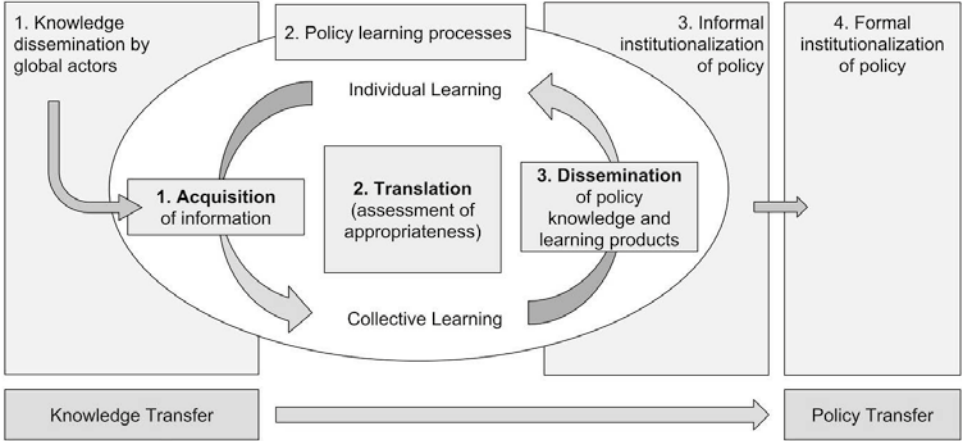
1. Knowledge dissemination by global actors

2. Policy learning processes

3. Informal institutionalization of policy

4. Formal institutionalization of policy

Individual Learning

1. Acquisition of information

2. Translation (assessment of appropriateness)

3. Dissemination of policy knowledge and learning products

Collective Learning

Knowledge Transfer

Policy Transfer